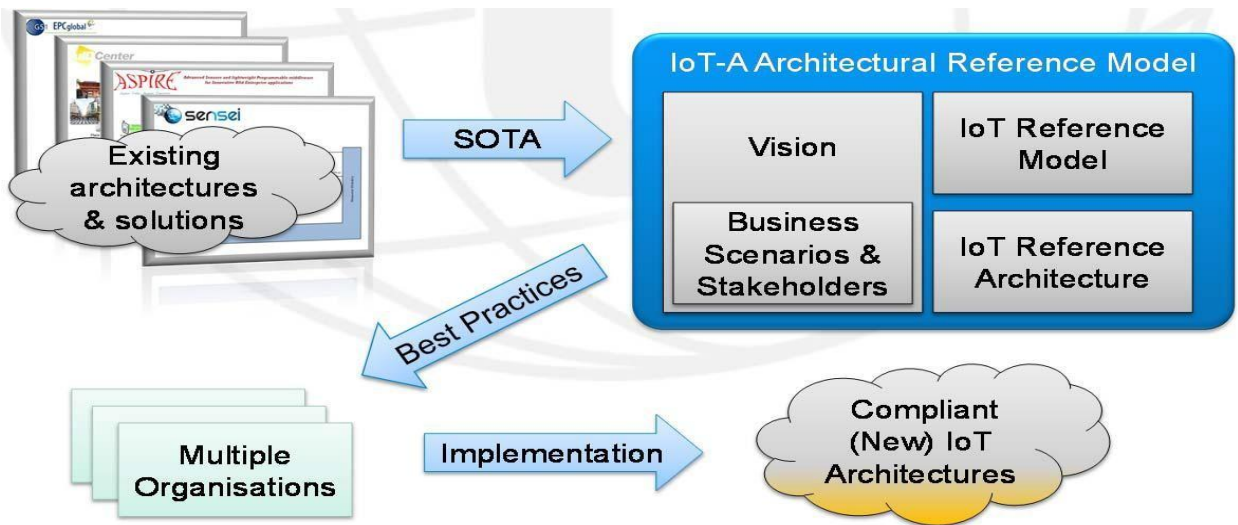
GS1 EPCglobal

Center

ASPIRE

sensei

Existing architectures & solutions

SOTA

IoT-A Architectural Reference Model

Vision

Business Scenarios & Stakeholders

IoT Reference Model

IoT Reference Architecture

Best Practices

Multiple Organisations

Implementation

Compliant (New) IoT Architectures